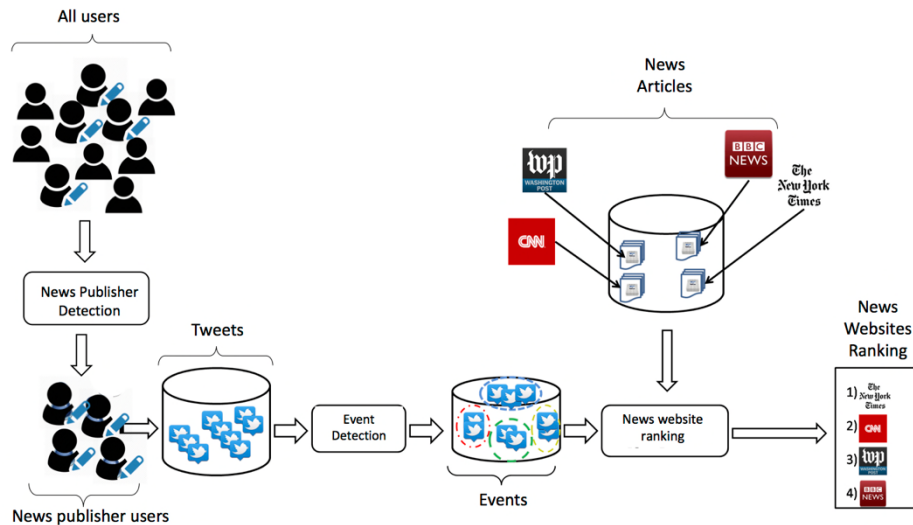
All users

News Publisher Detection

News publisher users

Tweets

Event Detection

Events

News Articles

WASHINGTON POST

BBC NEWS

The New York Times

CNN

News website ranking

News Websites Ranking

1) The New York Times
2) CNN
3) WASHINGTON POST
4) BBC NEWS